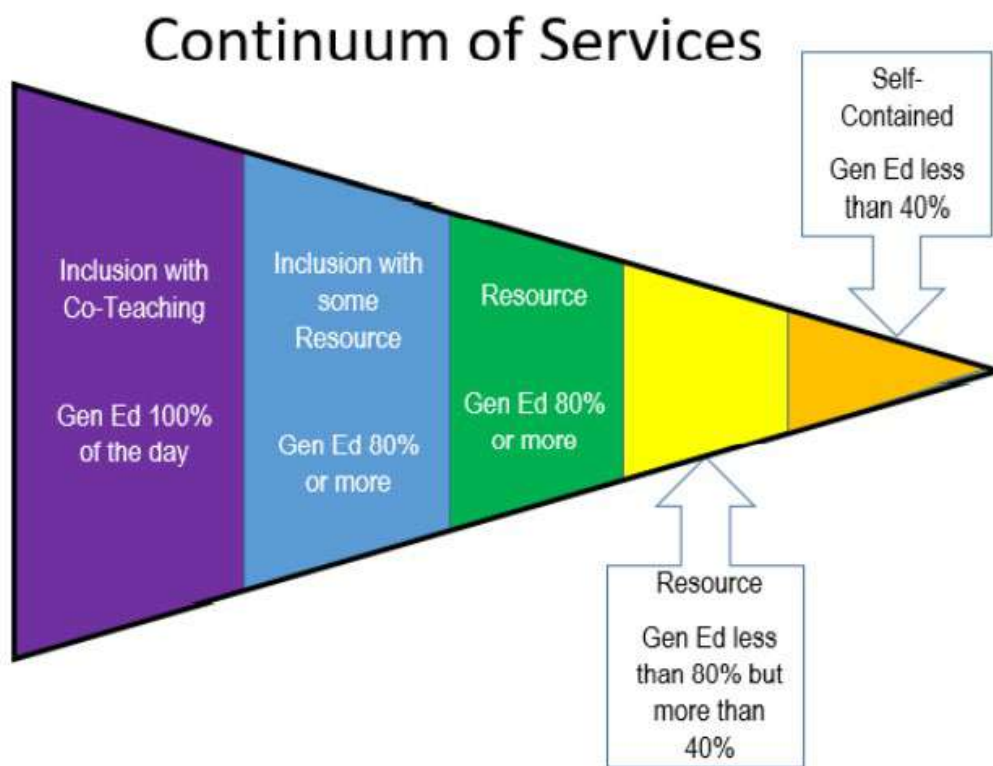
Continuum of Services

Self-Contained

Gen Ed less than 40%

Inclusion with Co-Teaching

Gen Ed 100% of the day

Inclusion with some Resource

Gen Ed 80% or more

Resource

Gen Ed 80% or more

Resource

Gen Ed less than 80% but more than 40%